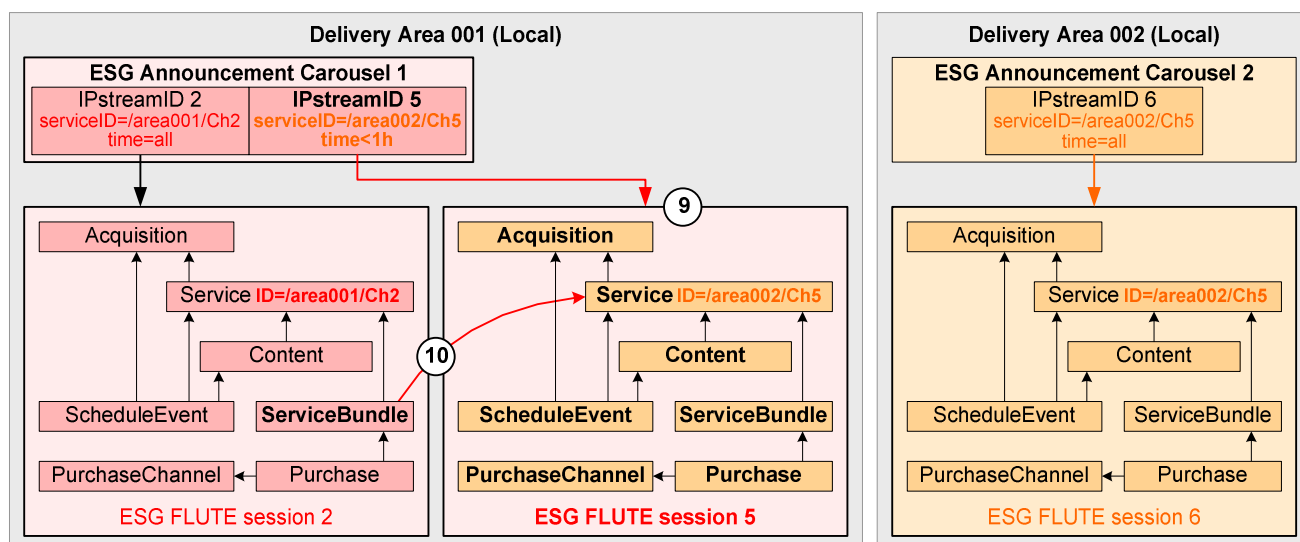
Delivery Area 001 (Local)

ESG Announcement Carousel 1

IPstreamID 2
serviceID=/area001/Ch2
time=all

IPstreamID 5
serviceID=/area002/Ch5
time<1h

Acquisition
Service ID=/area001/Ch2
Content
ScheduleEvent
ServiceBundle
PurchaseChannel
Purchase
ESG FLUTE session 2

9
10

Acquisition
Service ID=/area002/Ch5
Content
ScheduleEvent
ServiceBundle
PurchaseChannel
Purchase
ESG FLUTE session 5

Delivery Area 002 (Local)

ESG Announcement Carousel 2

IPstreamID 6
serviceID=/area002/Ch5
time=all

Acquisition
Service ID=/area002/Ch5
Content
ScheduleEvent
ServiceBundle
PurchaseChannel
Purchase
ESG FLUTE session 6